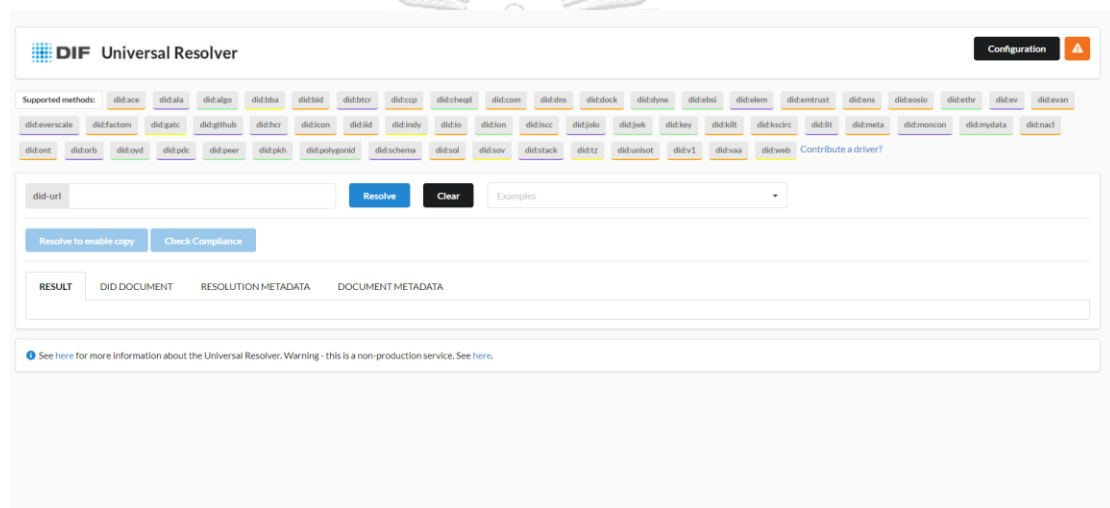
DIF Universal Resolver

Configuration

Supported methods: did:ace did:ala did:algo did:bba did:bid did:btcr did:ccp did:cheqd did:com did:dns did:dock did:dyne did:ebsi did:elem did:emtrust did:ens did:eosio did:ethr did:ev did:evan did:everscale did:factom did:gatc did:github did:hcr did:icon did:iid did:indy did:io did:ion did:iscc did:jolo did:jwk did:key did:kilt did:kscirc did:lit did:meta did:moncon did:mydata did:nacl did:ont did:orb did:oyd did:pdc did:peer did:pkh did:polygonid did:schema did:sol did:sov did:stack did:tz did:unisot did:v1 did:vaa did:web Contribute a driver?

did-url

Resolve

Clear

Examples

Resolve to enable copy

Check Compliance

RESULT DID DOCUMENT RESOLUTION METADATA DOCUMENT METADATA

See here for more information about the Universal Resolver. Warning - this is a non-production service. See here.